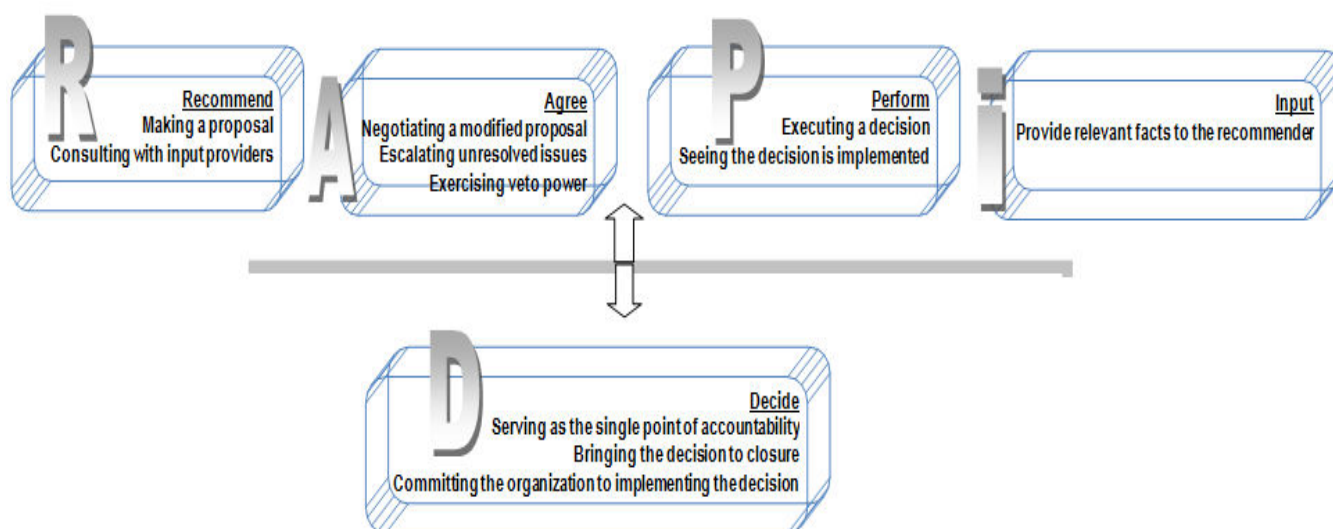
R
Recommend
Making a proposal
Consulting with input providers

A
Agree
Negotiating a modified proposal
Escalating unresolved issues
Exercising veto power

P
Perform
Executing a decision
Seeing the decision is implemented

I
Input
Provide relevant facts to the recommender

D
Decide
Serving as the single point of accountability
Bringing the decision to closure
Committing the organization to implementing the decision